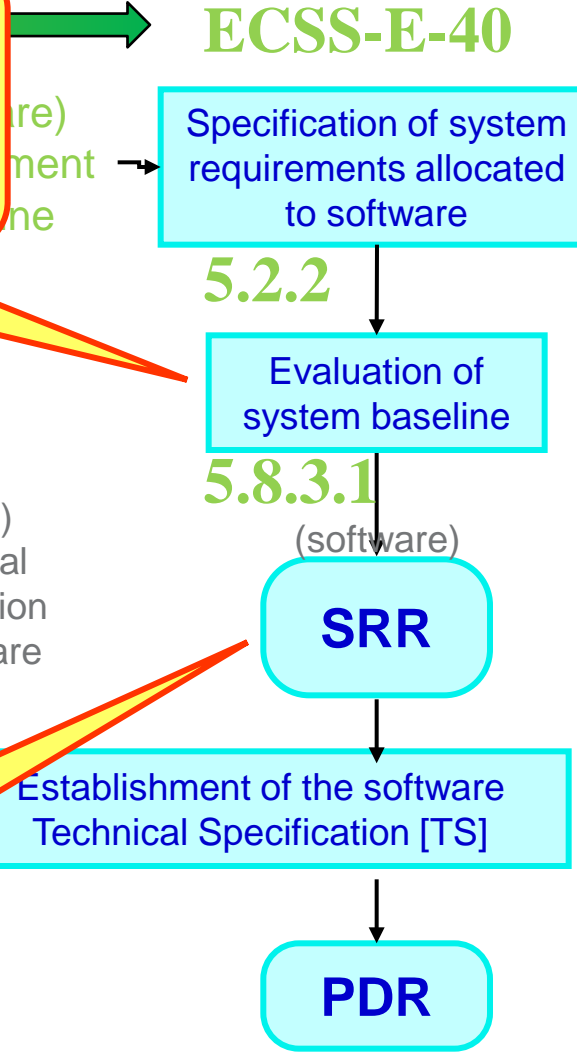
ECSS-E-40

are)
ment
ne

Specification of system requirements allocated to software

5.2.2

Evaluation of system baseline

5.8.3.1

)
al
ion
are

(software)

SRR

Establishment of the software Technical Specification [TS]

PDR